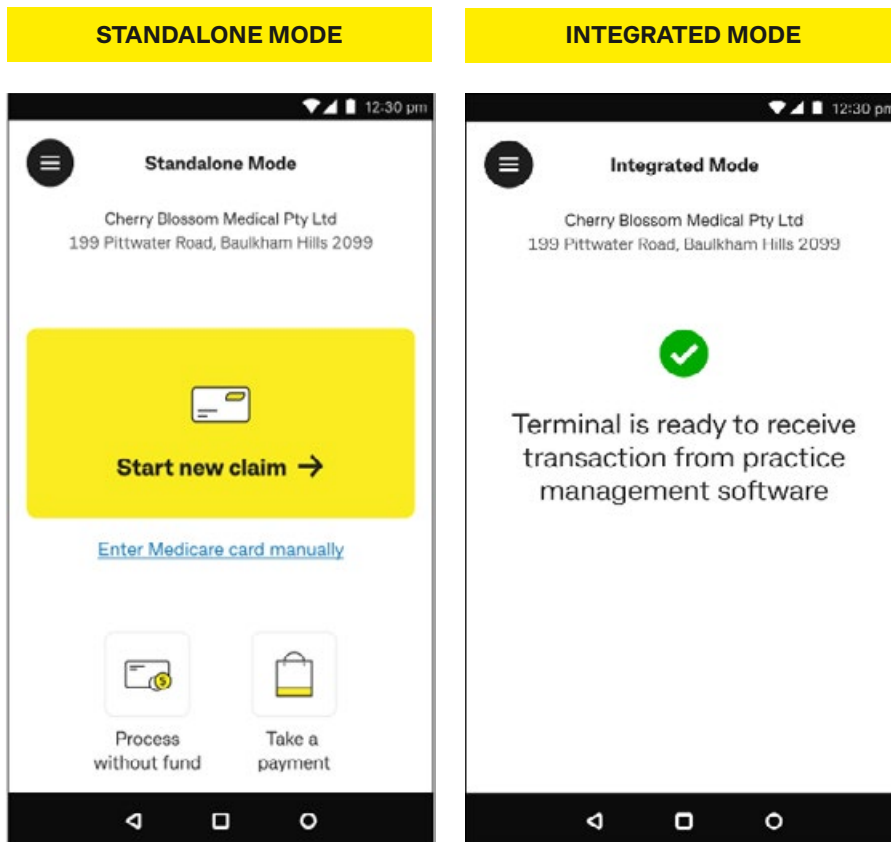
STANDALONE MODE

12:30 pm

Standalone Mode

Cherry Blossom Medical Pty Ltd
199 Pittwater Road, Baulkham Hills 2099

Start new claim →

Enter Medicare card manually

Process without fund

Take a payment

INTEGRATED MODE

12:30 pm

Integrated Mode

Cherry Blossom Medical Pty Ltd
199 Pittwater Road, Baulkham Hills 2099

Terminal is ready to receive transaction from practice management software